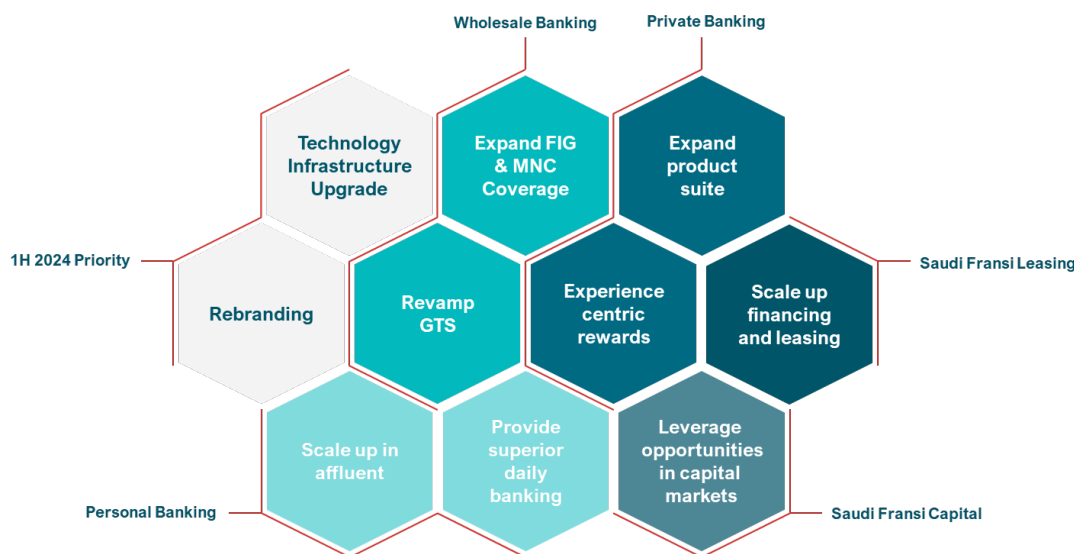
Wholesale Banking

Private Banking

Technology Infrastructure Upgrade

Expand FIG & MNC Coverage

Expand product suite

1H 2024 Priority

Saudi Fransi Leasing

Rebranding

Revamp GTS

Experience centric rewards

Scale up financing and leasing

Scale up in affluent

Provide superior daily banking

Leverage opportunities in capital markets

Personal Banking

Saudi Fransi Capital